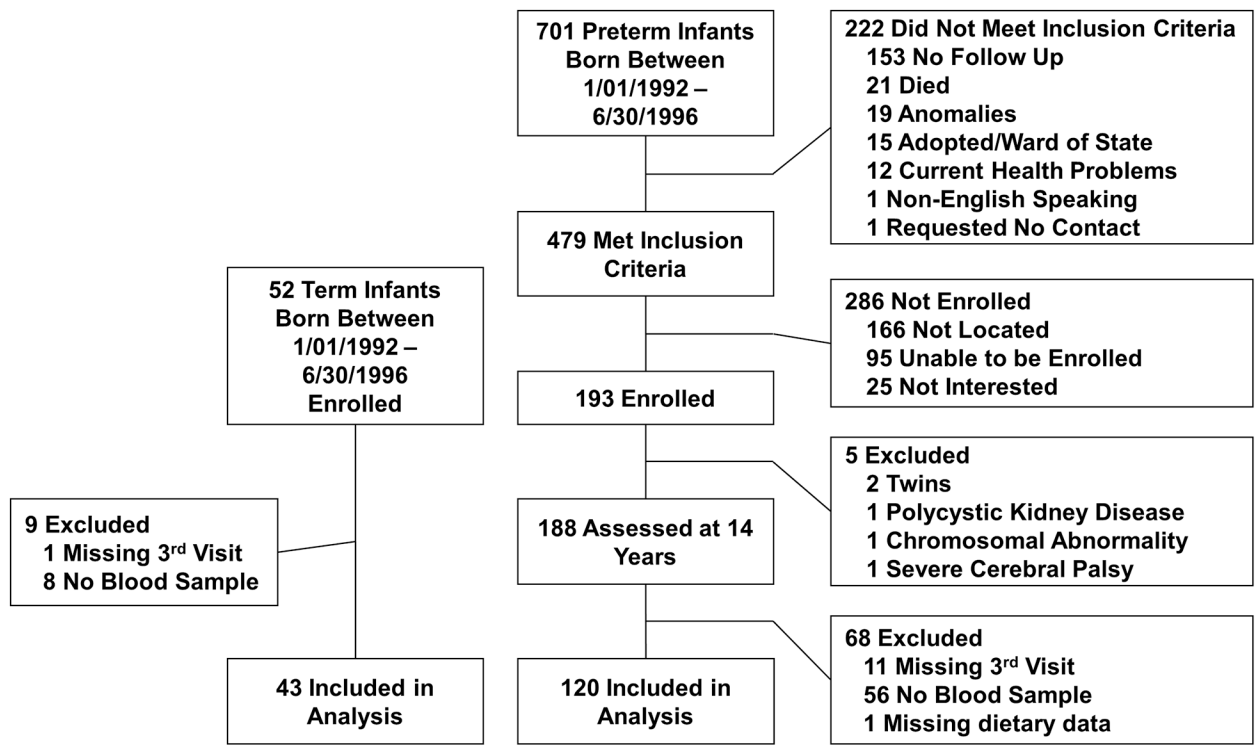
701 Preterm Infants Born Between 1/01/1992 – 6/30/1996

222 Did Not Meet Inclusion Criteria
153 No Follow Up
21 Died
19 Anomalies
15 Adopted/Ward of State
12 Current Health Problems
1 Non-English Speaking
1 Requested No Contact

479 Met Inclusion Criteria

286 Not Enrolled
166 Not Located
95 Unable to be Enrolled
25 Not Interested

193 Enrolled

5 Excluded
2 Twins
1 Polycystic Kidney Disease
1 Chromosomal Abnormality
1 Severe Cerebral Palsy

188 Assessed at 14 Years

68 Excluded
11 Missing 3$^{rd}$ Visit
56 No Blood Sample
1 Missing dietary data

120 Included in Analysis

52 Term Infants Born Between 1/01/1992 – 6/30/1996 Enrolled

9 Excluded
1 Missing 3$^{rd}$ Visit
8 No Blood Sample

43 Included in Analysis